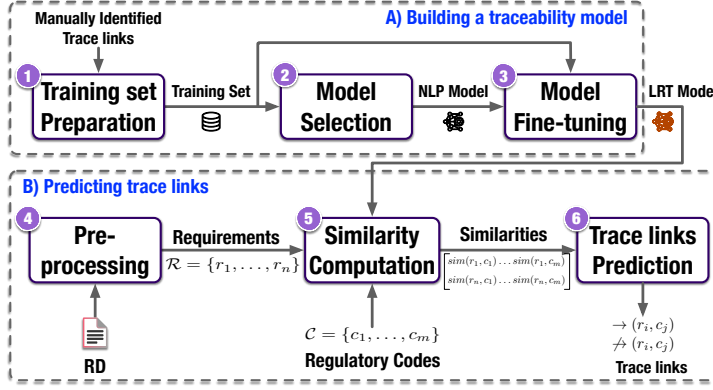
A) Building a traceability model

Manually Identified Trace links

1 Training set Preparation

Training Set

2 Model Selection

NLP Model

3 Model Fine-tuning

LRT Mode

B) Predicting trace links

4 Pre-processing

Requirements

$\mathcal{R} = \{r_1, \ldots, r_n\}$

5 Similarity Computation

Similarities

$\begin{bmatrix} sim(r_1, c_1) \ldots sim(r_1, c_m) \\ sim(r_n, c_1) \ldots sim(r_n, c_m) \end{bmatrix}$

6 Trace links Prediction

RD

$\mathcal{C} = \{c_1, \ldots, c_m\}$

Regulatory Codes

$\rightarrow (r_i, c_j)$
$\not\rightarrow (r_i, c_j)$

Trace links